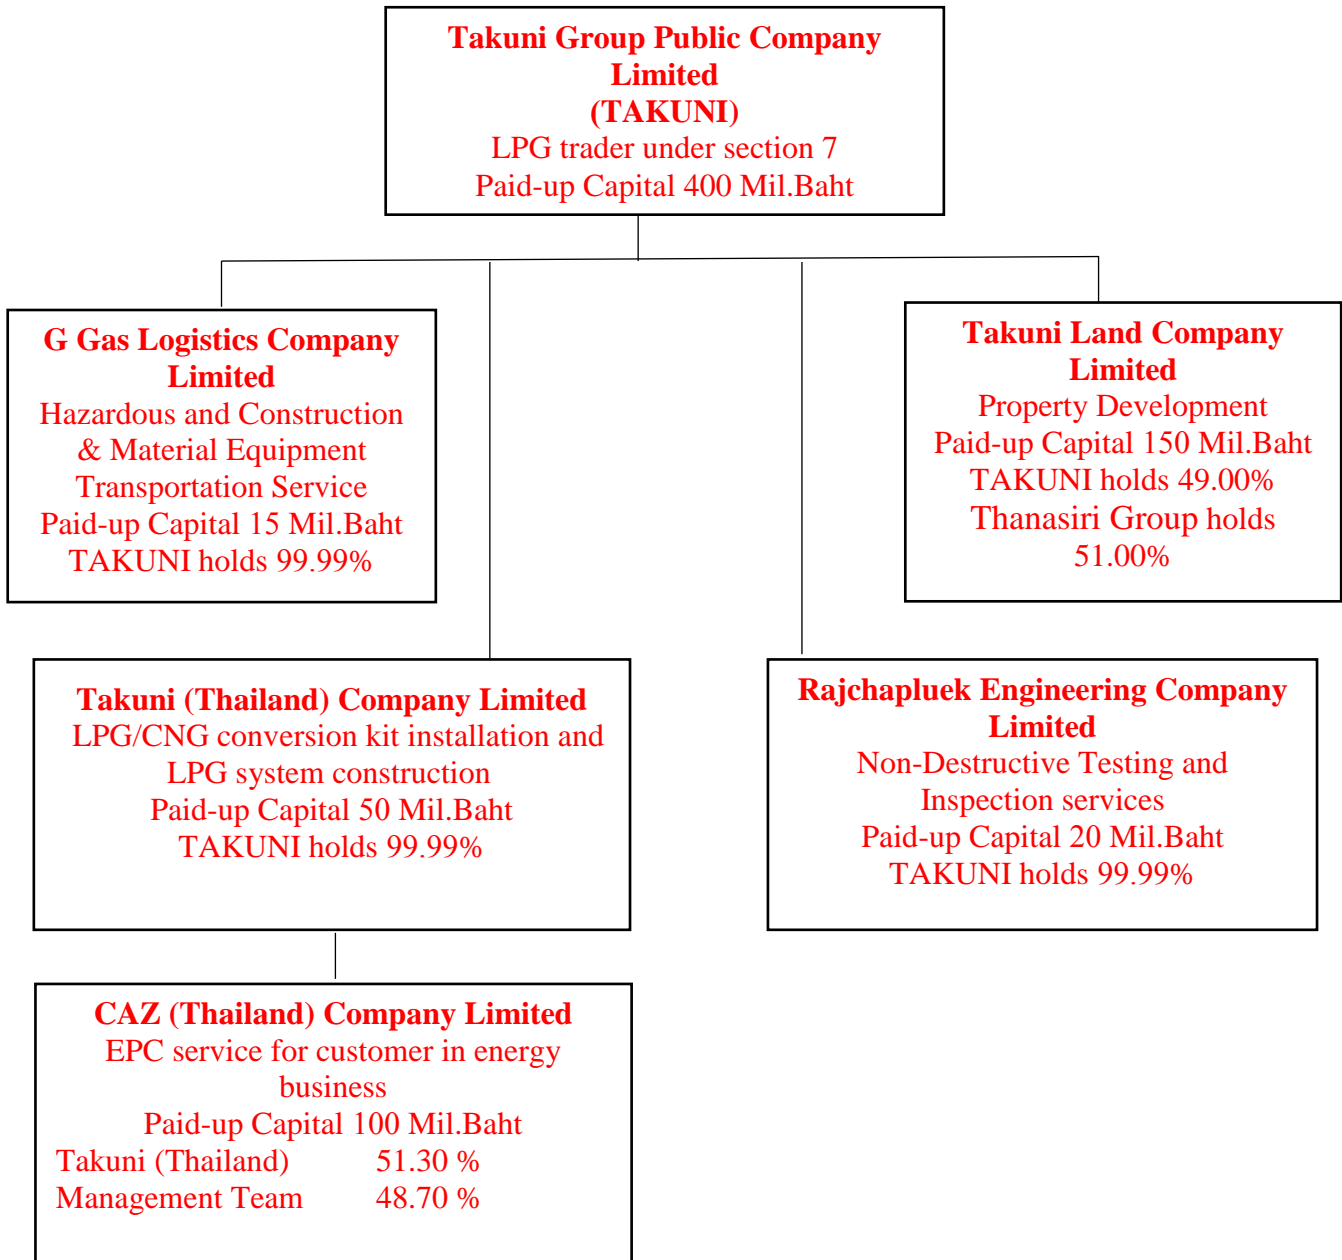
Takuni Group Public Company Limited
(TAKUNI)
LPG trader under section 7
Paid-up Capital 400 Mil.Baht

G Gas Logistics Company Limited
Hazardous and Construction & Material Equipment Transportation Service
Paid-up Capital 15 Mil.Baht
TAKUNI holds 99.99%

Takuni Land Company Limited
Property Development
Paid-up Capital 150 Mil.Baht
TAKUNI holds 49.00%
Thanasiri Group holds 51.00%

Takuni (Thailand) Company Limited
LPG/CNG conversion kit installation and LPG system construction
Paid-up Capital 50 Mil.Baht
TAKUNI holds 99.99%

Rajchapluek Engineering Company Limited
Non-Destructive Testing and Inspection services
Paid-up Capital 20 Mil.Baht
TAKUNI holds 99.99%

CAZ (Thailand) Company Limited
EPC service for customer in energy business
Paid-up Capital 100 Mil.Baht
Takuni (Thailand) 51.30 %
Management Team 48.70 %